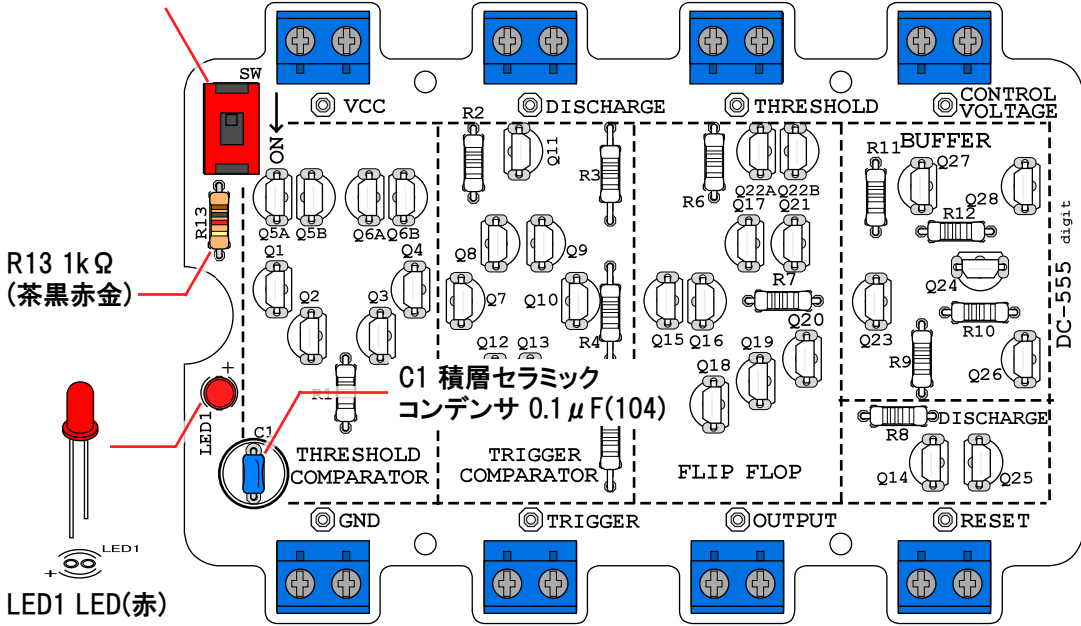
SW
ON
VCC
DISCHARGE
THRESHOLD
CONTROL VOLTAGE
R2
Q11
R3
R6
Q22A Q22B
Q17 Q21
R11
BUFFER
Q27
Q28
R12
digit
R13
Q5A Q5B
Q6A Q6B
Q1
Q4
Q8
Q9
R7
Q24
DC-555
R13 1kΩ
(茶黒赤金)
Q2
Q3
Q7
Q10
Q15
Q16
Q20
Q23
R10
Q12
Q13
R4
Q18
Q19
R9
Q26
R1
C1 積層セラミック
コンデンサ 0.1μF(104)
LED1
C1
R8
DISCHARGE
THRESHOLD COMPARATOR
TRIGGER COMPARATOR
FLIP FLOP
Q14
Q25
GND
TRIGGER
OUTPUT
RESET
LED1
+
LED1 LED(赤)